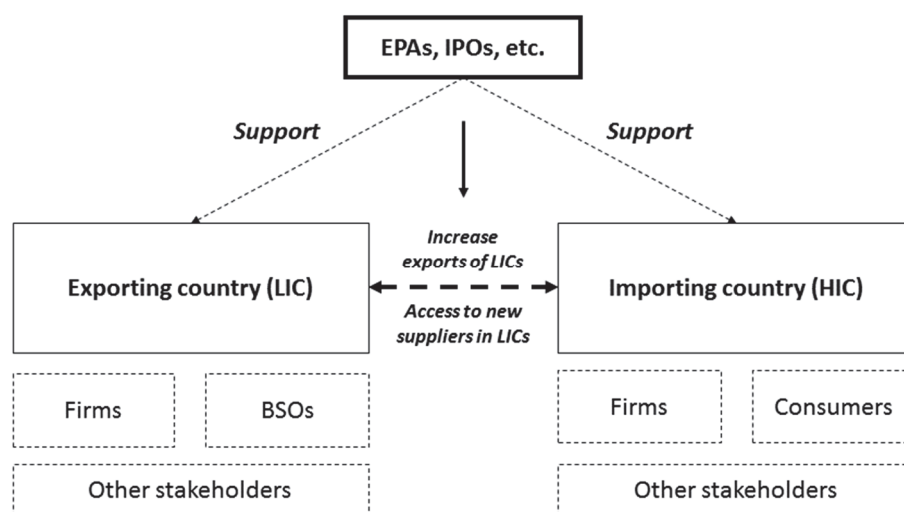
EPAs, IPOs, etc.

Support

Support

Increase exports of LICs

Exporting country (LIC)

Access to new suppliers in LICs

Importing country (HIC)

Firms

BSOs

Firms

Consumers

Other stakeholders

Other stakeholders